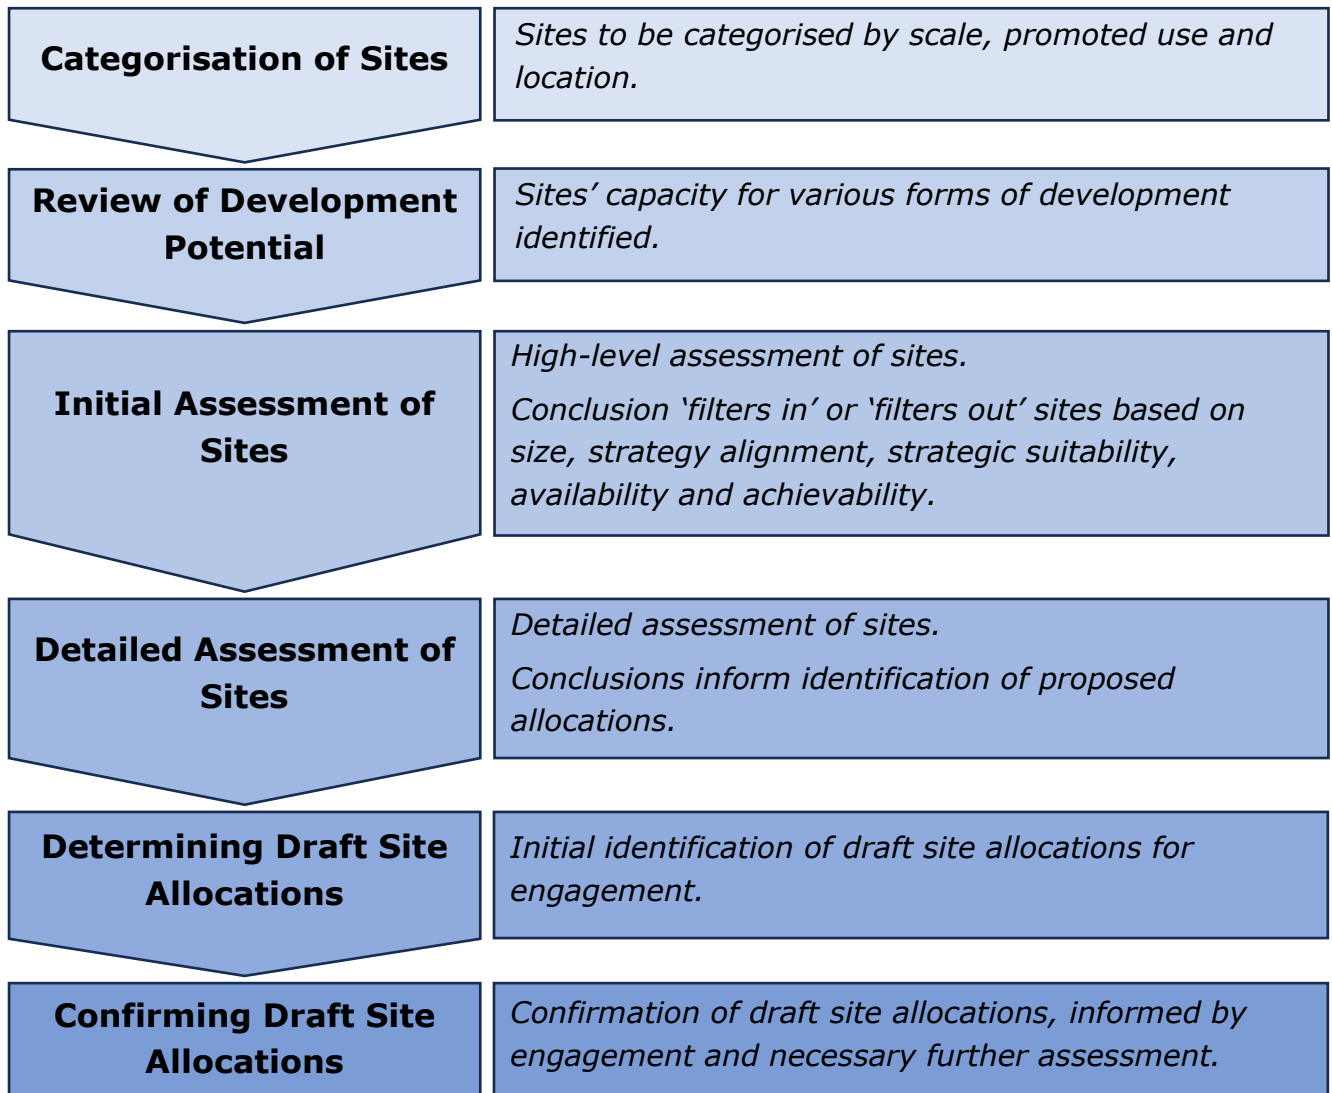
**Categorisation of Sites**

*Sites to be categorised by scale, promoted use and location.*

**Review of Development Potential**

*Sites' capacity for various forms of development identified.*

**Initial Assessment of Sites**

*High-level assessment of sites.*

*Conclusion 'filters in' or 'filters out' sites based on size, strategy alignment, strategic suitability, availability and achievability.*

**Detailed Assessment of Sites**

*Detailed assessment of sites.*

*Conclusions inform identification of proposed allocations.*

**Determining Draft Site Allocations**

*Initial identification of draft site allocations for engagement.*

**Confirming Draft Site Allocations**

*Confirmation of draft site allocations, informed by engagement and necessary further assessment.*